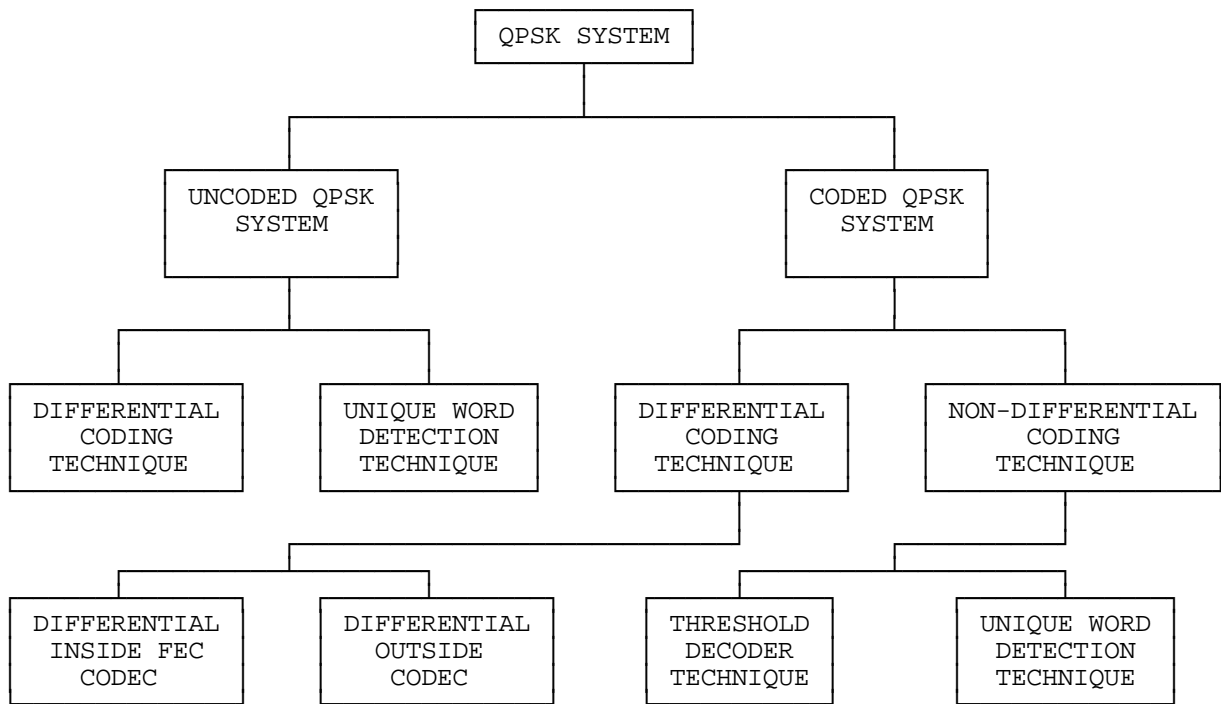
QPSK SYSTEM

UNCODED QPSK SYSTEM

CODED QPSK SYSTEM

DIFFERENTIAL CODING TECHNIQUE

UNIQUE WORD DETECTION TECHNIQUE

DIFFERENTIAL CODING TECHNIQUE

NON-DIFFERENTIAL CODING TECHNIQUE

DIFFERENTIAL INSIDE FEC CODEC

DIFFERENTIAL OUTSIDE CODEC

THRESHOLD DECODER TECHNIQUE

UNIQUE WORD DETECTION TECHNIQUE